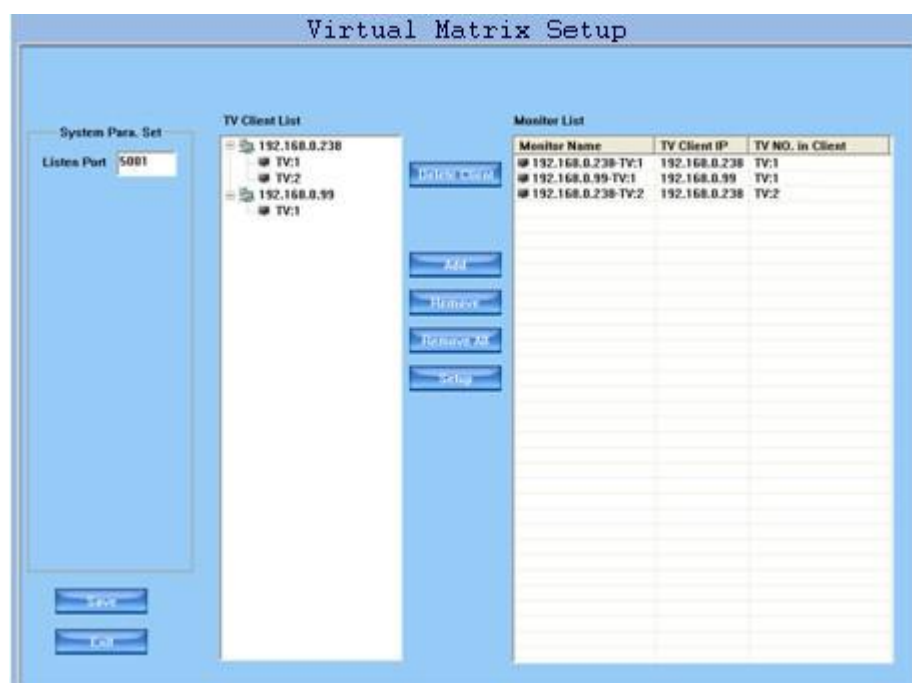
Virtual Matrix Setup

System Para. Set

Listen Port 5001

TV Client List

192.168.0.238
TV:1
TV:2
192.168.0.99
TV:1

Delete Client

Add

Remove

Remove All

Setup

Monitor List

| Monitor Name | TV Client IP | TV NO. in Client |
|---|---|---|
| 192.168.0.238-TV:1 | 192.168.0.238 | TV:1 |
| 192.168.0.99-TV:1 | 192.168.0.99 | TV:1 |
| 192.168.0.238-TV:2 | 192.168.0.238 | TV:2 |

Save

Exit